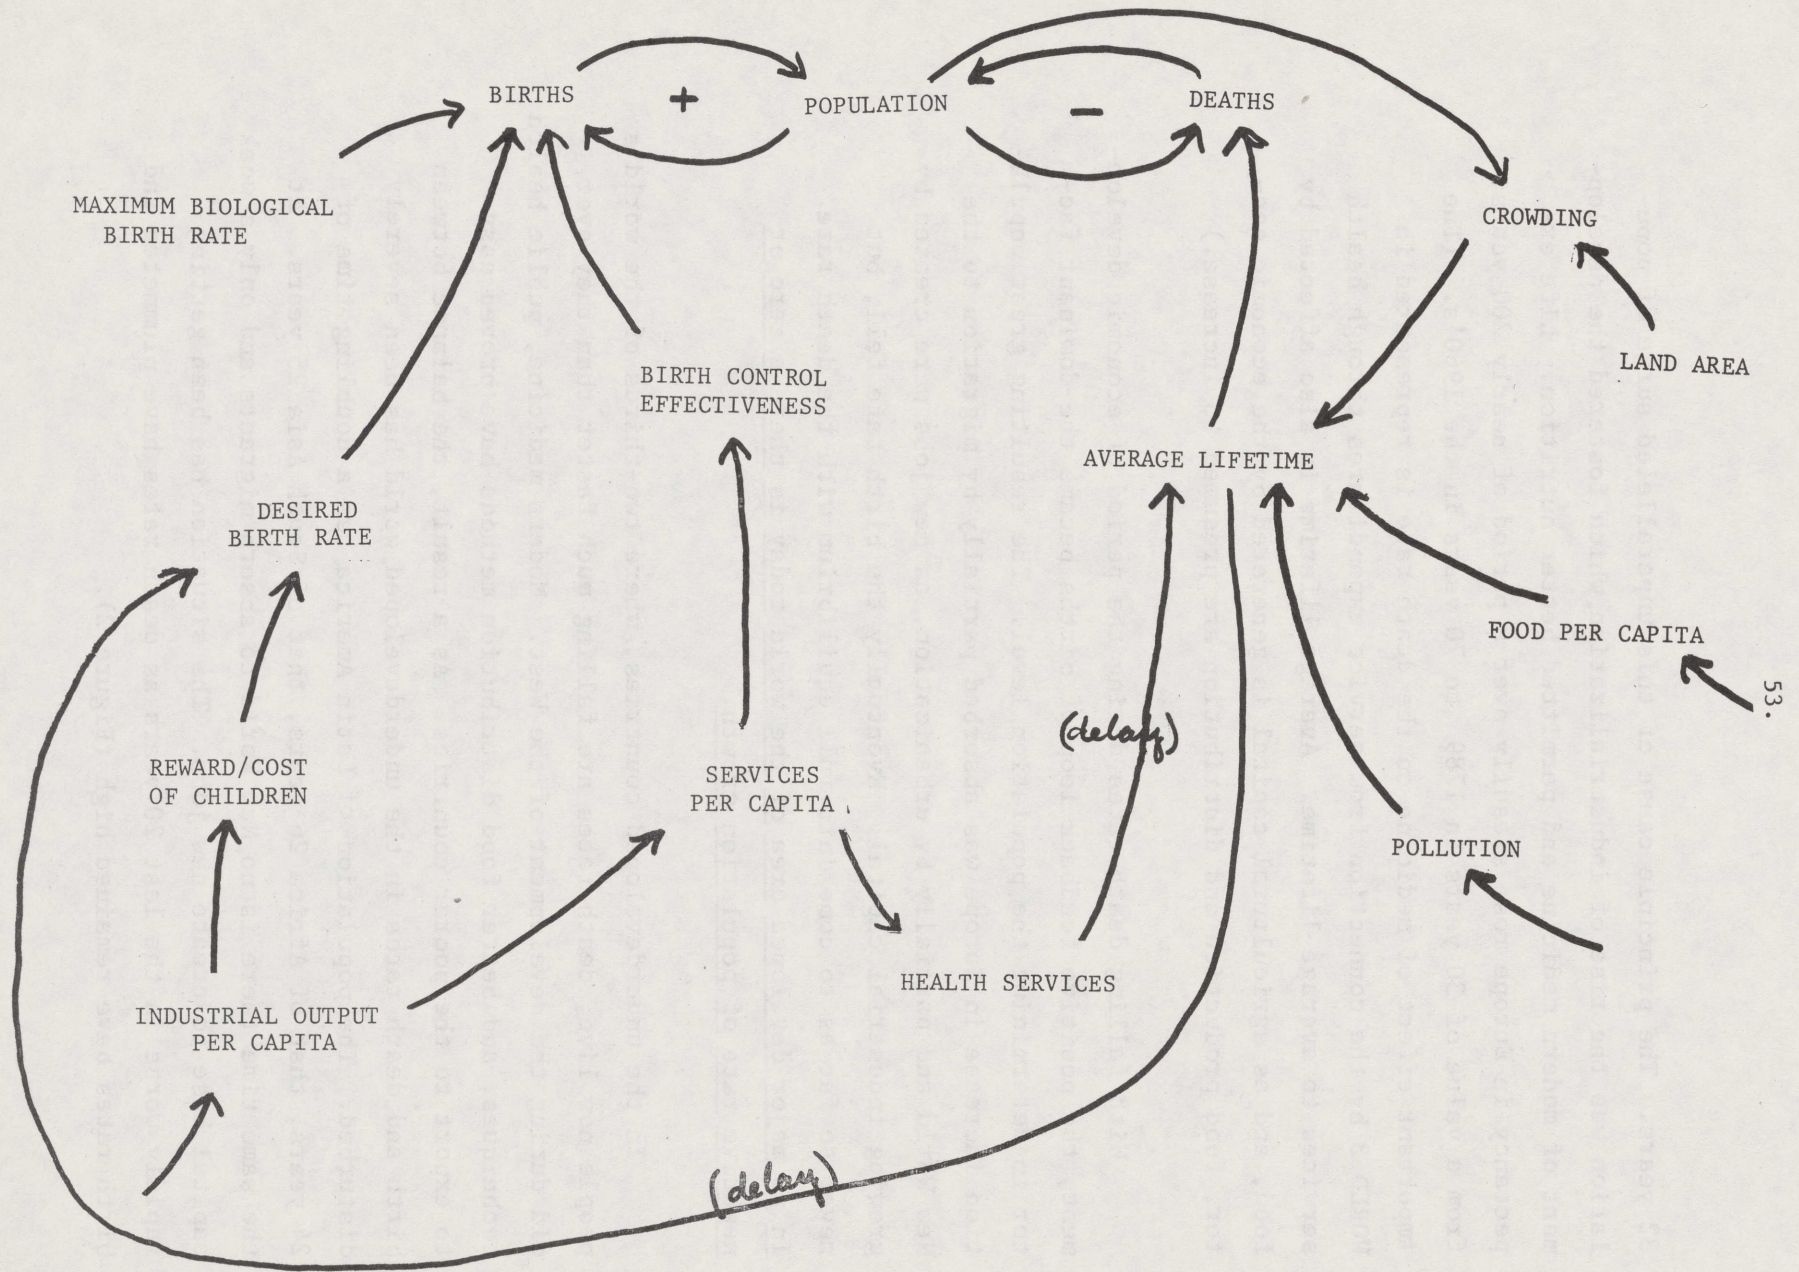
BIRTHS + POPULATION - DEATHS

CROWDING

MAXIMUM BIOLOGICAL BIRTH RATE

LAND AREA

BIRTH CONTROL EFFECTIVENESS

AVERAGE LIFETIME

DESIRED BIRTH RATE

FOOD PER CAPITA

53.

(delay)

REWARD/COST OF CHILDREN

SERVICES PER CAPITA

POLLUTION

HEALTH SERVICES

INDUSTRIAL OUTPUT PER CAPITA

(delay)